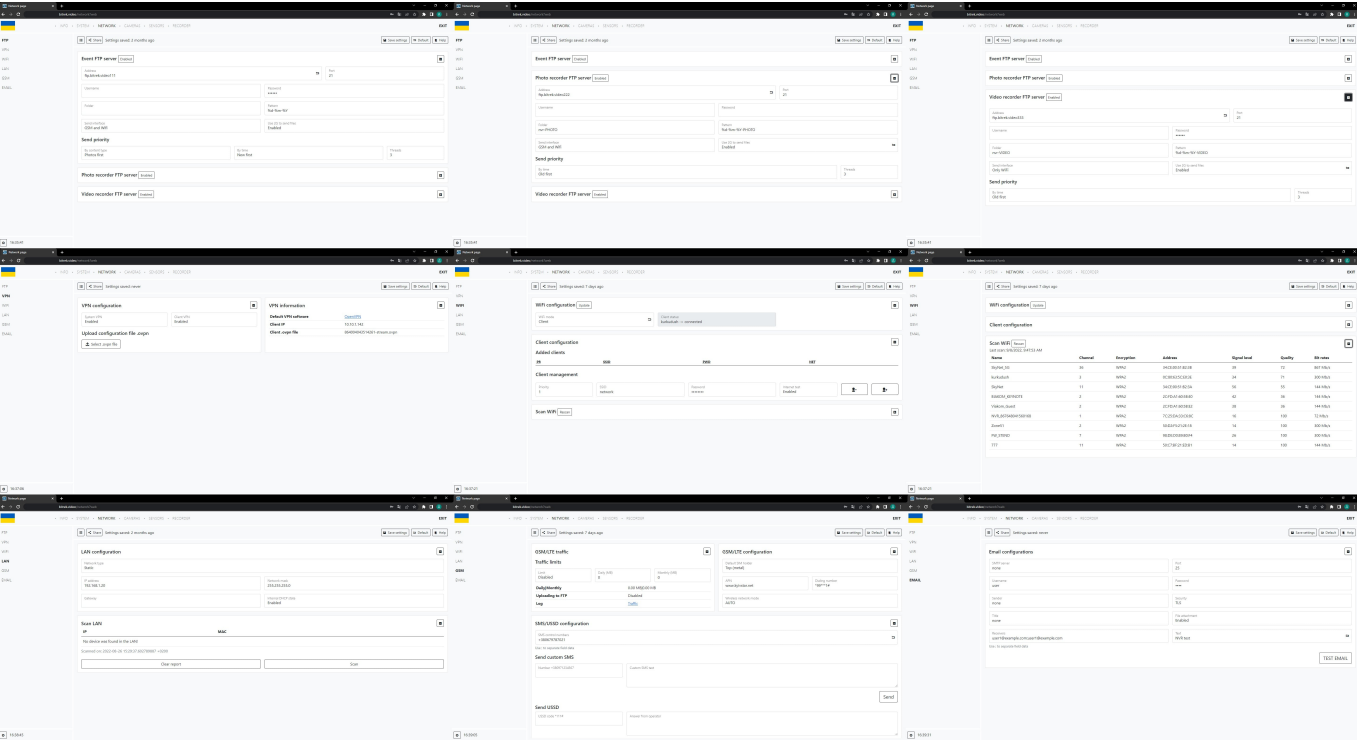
Network page

NETWORK

EXIT

FTP
VPN
WiFi
LAN
GSM
EMAIL

Share Settings saved: 2 months ago

Save settings Default Help

Event FTP server Enabled

Address
ftp.bitrek.video:11

Port
21

Username

Password
•••••

Folder

Pattern

Send interface
GSM and WiFi

Use DS to send files
Enabled

Send priority

By content type
Photos first

By time
New first

Threads
3

Photo recorder FTP server Enabled

Video recorder FTP server Enabled

Photo recorder FTP server Enabled

Address
ftp.bitrek.video:220

Port
21

Username

Password

Folder
rec/PHOTO

Pattern

Send interface
GSM and WiFi

Use DS to send files
Enabled

Send priority

By time
Old first

Threads
2

Video recorder FTP server Enabled

Event FTP server Enabled

Photo recorder FTP server Enabled

Video recorder FTP server Enabled

Address
ftp.bitrek.video:33

Port
21

Username

Password
•••••

Folder
rec/VIDEO

Pattern

Send interface
Only WiFi

Use DS to send files
Enabled

Send priority

By time
Old first

Threads
2

Share Settings saved: never

VPN configuration

System VPN
Enabled

Client VPN
Enabled

Upload configuration file .ovpn

Select .ovpn file

VPN information

Default VPN software
OpenVPN

Client IP
10.10.1.143

Client .ovpn file

Settings saved: 7 days ago

WiFi configuration Update

WiFi mode
Client

Client status
connected

Client configuration

Added clients

ID
SSID
BSSID
LIST

Client management

Priority
1

SSID
network

Password

Hidden SSID
Enabled

Scan WiFi Rescan

WiFi configuration Update

Client configuration

Scan WiFi Rescan

| Name | Channel | Encryption | Address | Signal level | Quality | Bit rates |
|---|---|---|---|---|---|---|
| SkyNet_5G | 36 | WPA2 | | 39 | 72 | 867 Mb/s |
| SkyNet | 11 | WPA2 | | 35 | 55 | 144 Mb/s |
| | 3 | WPA2 | | | | |

LAN configuration

Network type
Static

IP address
192.168.1.20

Network mask
255.255.255.0

Gateway

Internet/DHCP client
Enabled

Scan LAN

IP
MAC

No device was found in the LAN

Clear report
Scan

GSM/LTE traffic

Traffic limits

Limit
Disabled

Daily (MB)
0

Monthly (MB)
0

Daily/Monthly

Uploading to FTP
Enabled

Log
Traffic

GSM/LTE configuration

SMS/USSD configuration

Send custom SMS

Number

Custom SMS text

Send

Send USSD

Email configurations

SMTP server
none

Port
25

Username
user

Password

Sender
none

Security
TLS

Title
none

File attachment
Enabled

Receivers
user1@example.com;user2@example.com

Test
WiFi test

TEST EMAIL